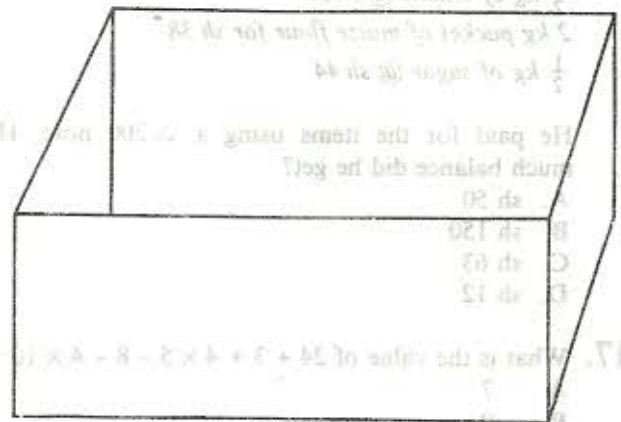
2 kg packet of maize flour for sh 58
$\frac{1}{2}$ kg of sugar for sh 44

He paid for the items using a sh 200 note. How much balance did he get?
A. sh 50
B. sh 150
C. sh 63
D. sh 12

17. What is the value of $24 \div 3 + 4 \times 5 - 8 - 4 \times 10$
A. 7
B. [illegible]